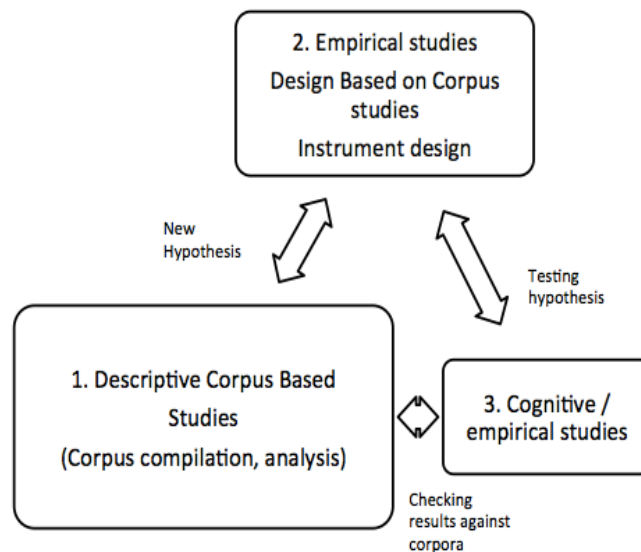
2. Empirical studies
Design Based on Corpus studies
Instrument design

New Hypothesis

Testing hypothesis

1. Descriptive Corpus Based Studies
(Corpus compilation, analysis)

3. Cognitive / empirical studies

Checking results against corpora